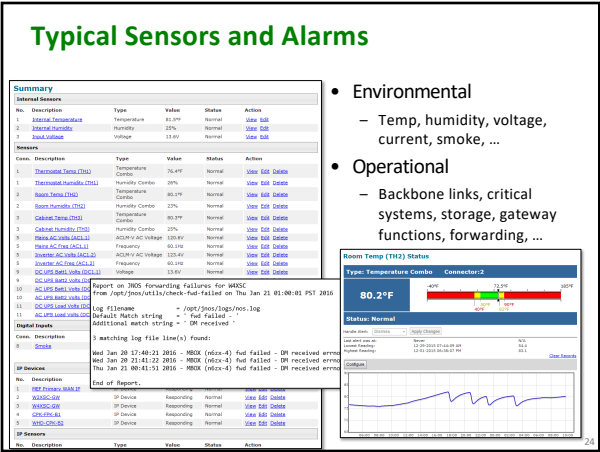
Typical Sensors and Alarms

Summary

Internal Sensors

| No. | Description | Type | Value | Status | Action |
|---|---|---|---|---|---|
| 1 | Internal Temperature | Temperature | 81.5°F | Normal | View Edit |
| 2 | Internal Humidity | Humidity | 25% | Normal | View Edit |
| 3 | Input Voltage | Voltage | 13.6V | Normal | View Edit |

Sensors

| Conn. | Description | Type | Value | Status | Action |
|---|---|---|---|---|---|
| 1 | Thermostat Temp (TH1) | Temperature Combo | 76.4°F | Normal | View Edit Delete |
| 1 | Thermostat Humidity (TH1) | Humidity Combo | 26% | Normal | View Edit Delete |
| 2 | Room Temp (TH2) | Temperature Combo | 80.2°F | Normal | View Edit Delete |
| 2 | Room Humidity (TH2) | Humidity Combo | 23% | Normal | View Edit Delete |
| 3 | Cabinet Temp (TH3) | Temperature Combo | 80.3°F | Normal | View Edit Delete |
| 3 | Cabinet Humidity (TH3) | Humidity Combo | 25% | Normal | View Edit Delete |
| 4 | Mains AC Volts (AC1-1) | AC/R-V AC Voltage | 120.6V | Normal | View Edit Delete |
| 4 | Mains AC Freq (AC1-1) | Frequency | 60.1Hz | Normal | View Edit Delete |
| 5 | Inverter AC Volts (AC1-2) | AC/R-V AC Voltage | 123.4V | Normal | View Edit Delete |
| 5 | Inverter AC Freq (AC1-2) | Frequency | 60.1Hz | Normal | View Edit Delete |
| 6 | DC UPS Batt1 Volts (DC1-1) | Voltage | 13.6V | Normal | View Edit Delete |
| 7 | DC UPS Batt2 Volts | | | | |
| 10 | AC UPS Batt1 Volts | | | | |
| 11 | AC UPS Batt2 Volts | | | | |
| 12 | DC UPS Load Volts | | | | |
| 13 | AC UPS Load Volts | | | | |

Digital Inputs

| No. | Description |
|---|---|
| 8 | Smoke |

IP Devices

| No. | Description | Type | Status | Action |
|---|---|---|---|---|
| 1 | REF Primary WAN IP | IP Device | Responding | View Edit Delete |
| 2 | W2XSC-GW | IP Device | Responding | View Edit Delete |
| 3 | W4XSC-GW | IP Device | Responding | View Edit Delete |
| 4 | CPK-FPK-B1 | IP Device | Responding | View Edit Delete |
| 5 | WHO-CPK-B2 | IP Device | Responding | View Edit Delete |

IP Sensors

Report on JNOS forwarding failures for W4XSC
from /opt/jnos/utils/check-fwd-failed on Thu Jan 21 01:00:01 PST 2016

Log filename = /opt/jnos/logs/nos.log
Default Match string = ' fwd failed - '
Additional match string = ' DM received '

3 matching log file line(s) found:

Wed Jan 20 17:40:21 2016 - MBOX (n6zx-4) fwd failed - DM received errno
Wed Jan 20 21:41:22 2016 - MBOX (n6zx-4) fwd failed - DM received errno
Thu Jan 21 00:41:51 2016 - MBOX (n6zx-4) fwd failed - DM received errno

End of Report.

• Environmental
– Temp, humidity, voltage, current, smoke, …
• Operational
– Backbone links, critical systems, storage, gateway functions, forwarding, …

Room Temp (TH2) Status
Type: Temperature Combo Connector:2
80.2°F
-40°F 72.5°F 185°F
Status: Normal
Handle Alerts: Status Apply Changes
Last alert was at: Never N/A
Lowest Reading: 12-29-2015 07:44:09 AM 53.4
Highest Reading: 12-01-2015 06:58:07 PM 83.1
Clear Records
Configure

24